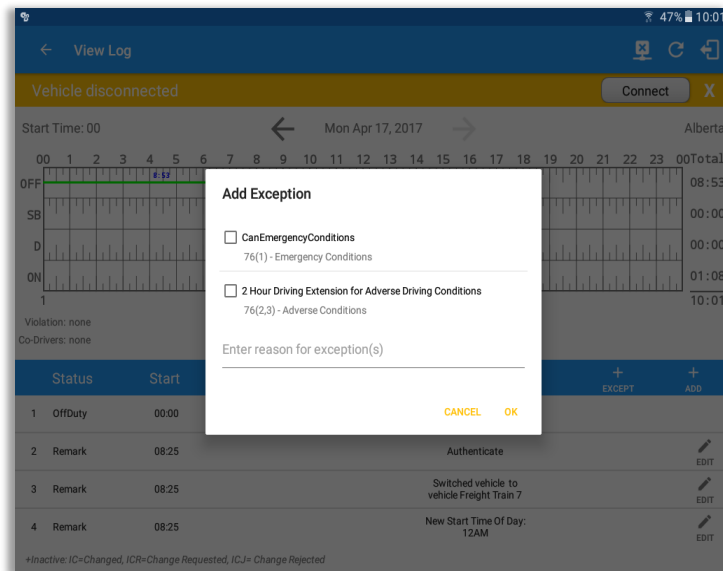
47% 10:01

View Log

Vehicle disconnected

Connect

X

Start Time: 00

Mon Apr 17, 2017

Alberta

00 1 2 3 4 5 6 7 8 9 10 11 12 13 14 15 16 17 18 19 20 21 22 23 00 Total

OFF

8:53

08:53

SB

00:00

D

00:00

ON

01:08

1

10:01

Violation: none

Co-Drivers: none

Add Exception

CanEmergencyConditions

76(1) - Emergency Conditions

2 Hour Driving Extension for Adverse Driving Conditions

76(2,3) - Adverse Conditions

Enter reason for exception(s)

CANCEL OK

| | Status | Start | | |
|---|---|---|---|---|
| | | | + EXCEPT | + ADD |
| 1 | OffDuty | 00:00 | | |
| 2 | Remark | 08:25 | Authenticate | EDIT |
| 3 | Remark | 08:25 | Switched vehicle to vehicle Freight Train 7 | EDIT |
| 4 | Remark | 08:25 | New Start Time Of Day: 12AM | EDIT |

*Inactive: IC=Changed, ICR=Change Requested, ICJ= Change Rejected